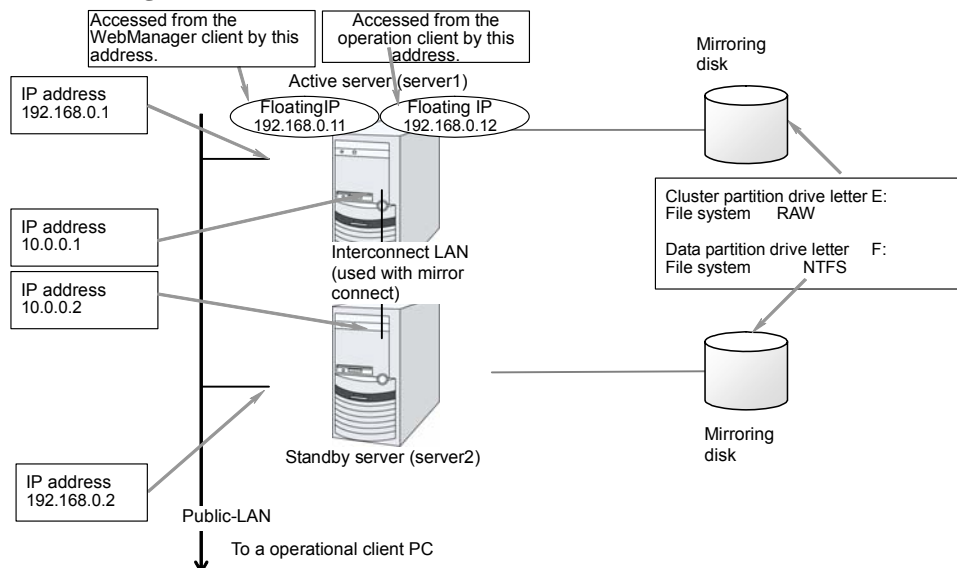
Accessed from the WebManager client by this address.

Accessed from the operation client by this address.

Mirroring disk

Active server (server1)

IP address
192.168.0.1

FloatingIP
192.168.0.11

Floating IP
192.168.0.12

Cluster partition drive letter E:
File system RAW

Data partition drive letter F:
File system NTFS

IP address
10.0.0.1

Interconnect LAN (used with mirror connect)

IP address
10.0.0.2

Mirroring disk

Standby server (server2)

IP address
192.168.0.2

Public-LAN

To a operational client PC